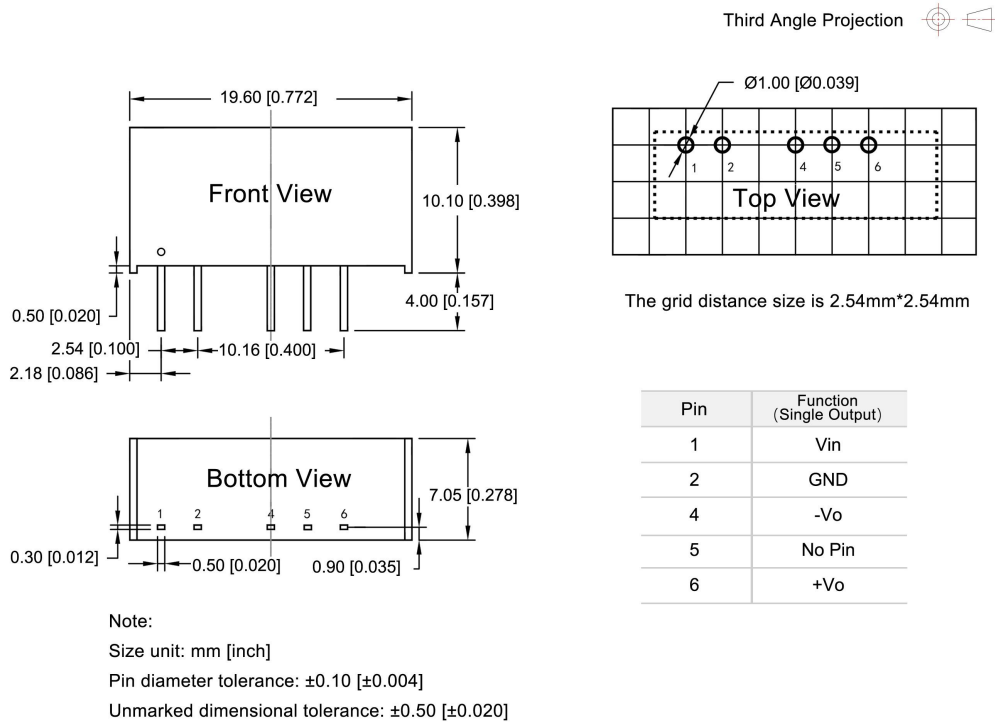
Third Angle Projection

19.60 [0.772]

Front View

10.10 [0.398]

4.00 [0.157]

0.50 [0.020]

2.54 [0.100]

10.16 [0.400]

2.18 [0.086]

Ø1.00 [Ø0.039]

1 2 4 5 6

Top View

The grid distance size is 2.54mm*2.54mm

Bottom View

7.05 [0.278]

1 2 4 5 6

0.30 [0.012]

0.50 [0.020]

0.90 [0.035]

| Pin | Function (Single Output) |
|---|---|
| 1 | Vin |
| 2 | GND |
| 4 | -Vo |
| 5 | No Pin |
| 6 | +Vo |

Note:

Size unit: mm [inch]

Pin diameter tolerance: ±0.10 [±0.004]

Unmarked dimensional tolerance: ±0.50 [±0.020]